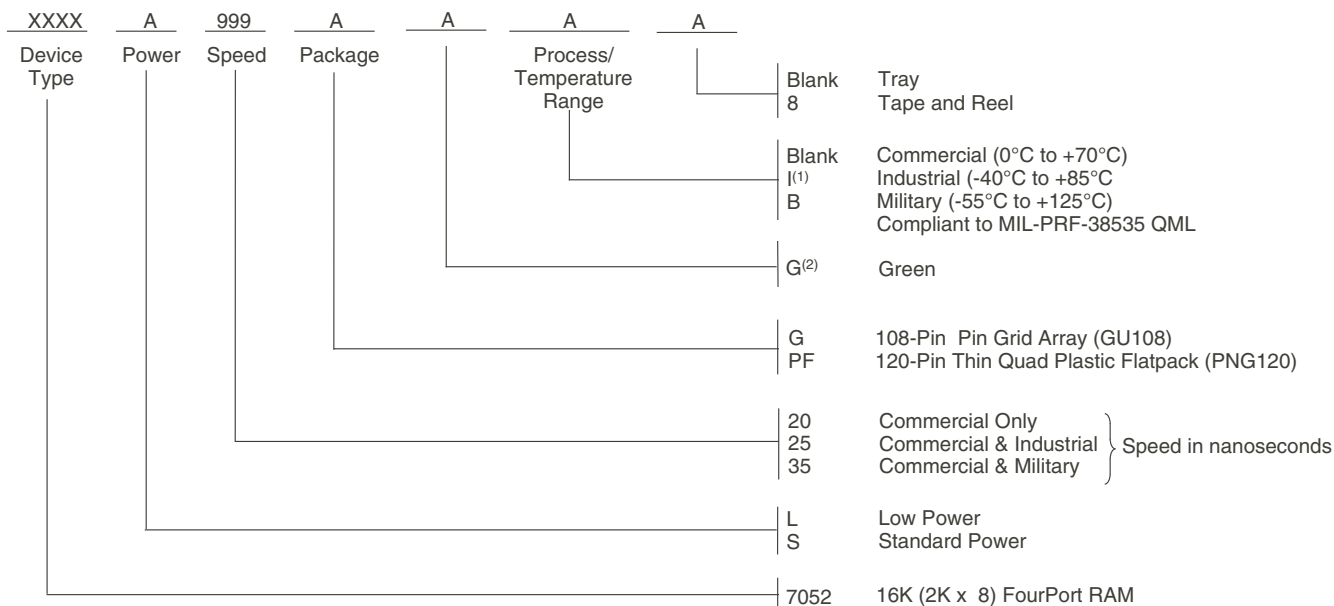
XXXX A 999 A A A A

Device Type Power Speed Package Process/ Temperature Range

Blank Tray
8 Tape and Reel

Blank Commercial (0°C to +70°C)
I$^{(1)}$ Industrial (-40°C to +85°C
B Military (-55°C to +125°C)
Compliant to MIL-PRF-38535 QML

G$^{(2)}$ Green

G 108-Pin Pin Grid Array (GU108)
PF 120-Pin Thin Quad Plastic Flatpack (PNG120)

20 Commercial Only
25 Commercial & Industrial
35 Commercial & Military
Speed in nanoseconds

L Low Power
S Standard Power

7052 16K (2K x 8) FourPort RAM